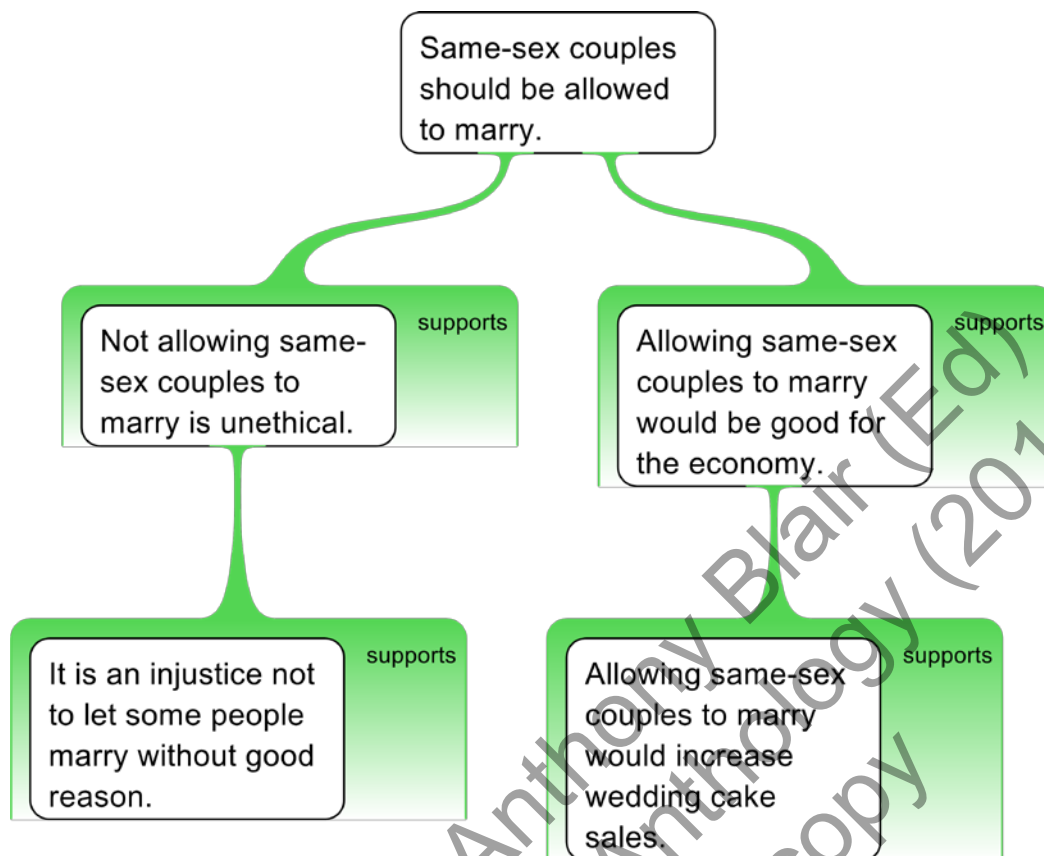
Same-sex couples should be allowed to marry.

supports

Not allowing same-sex couples to marry is unethical.

supports

Allowing same-sex couples to marry would be good for the economy.

supports

It is an injustice not to let some people marry without good reason.

supports

Allowing same-sex couples to marry would increase wedding cake sales.

Anthony Blair (Ed) (201
Anthology
Copy